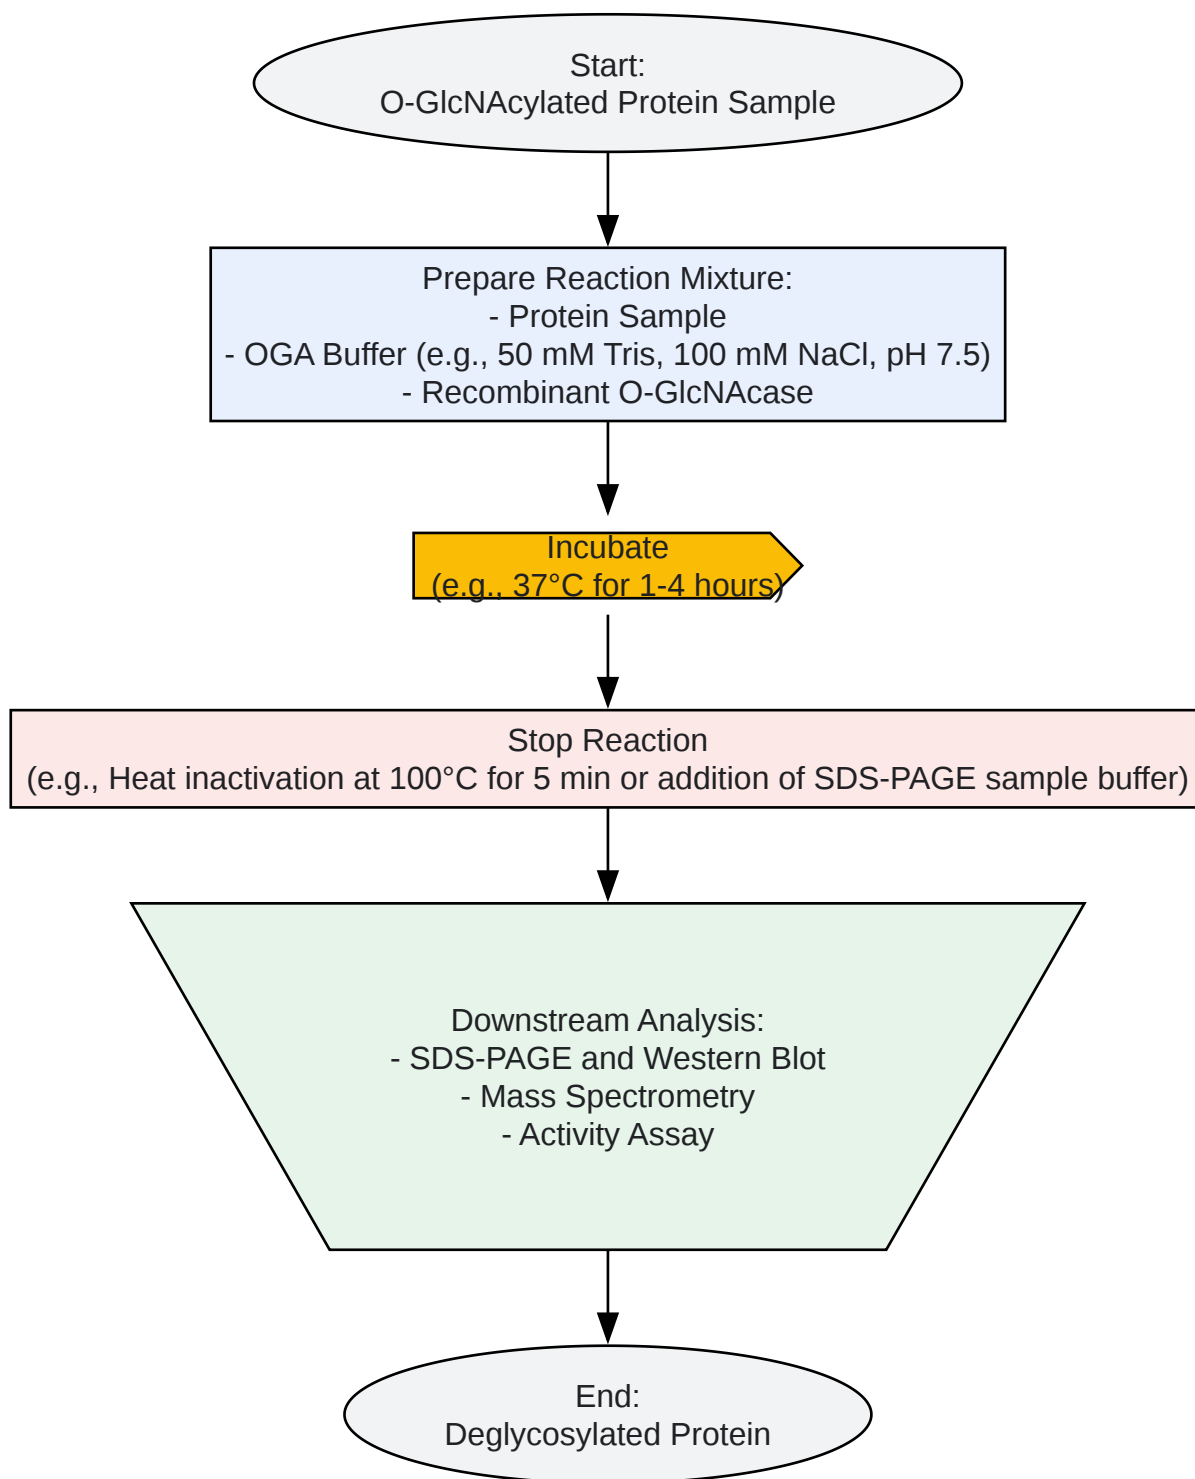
Start:
O-GlcNAcylated Protein Sample

Prepare Reaction Mixture:
- Protein Sample
- OGA Buffer (e.g., 50 mM Tris, 100 mM NaCl, pH 7.5)
- Recombinant O-GlcNAcase

Incubate
(e.g., 37°C for 1-4 hours)

Stop Reaction
(e.g., Heat inactivation at 100°C for 5 min or addition of SDS-PAGE sample buffer)

Downstream Analysis:
- SDS-PAGE and Western Blot
- Mass Spectrometry
- Activity Assay

End:
Deglycosylated Protein